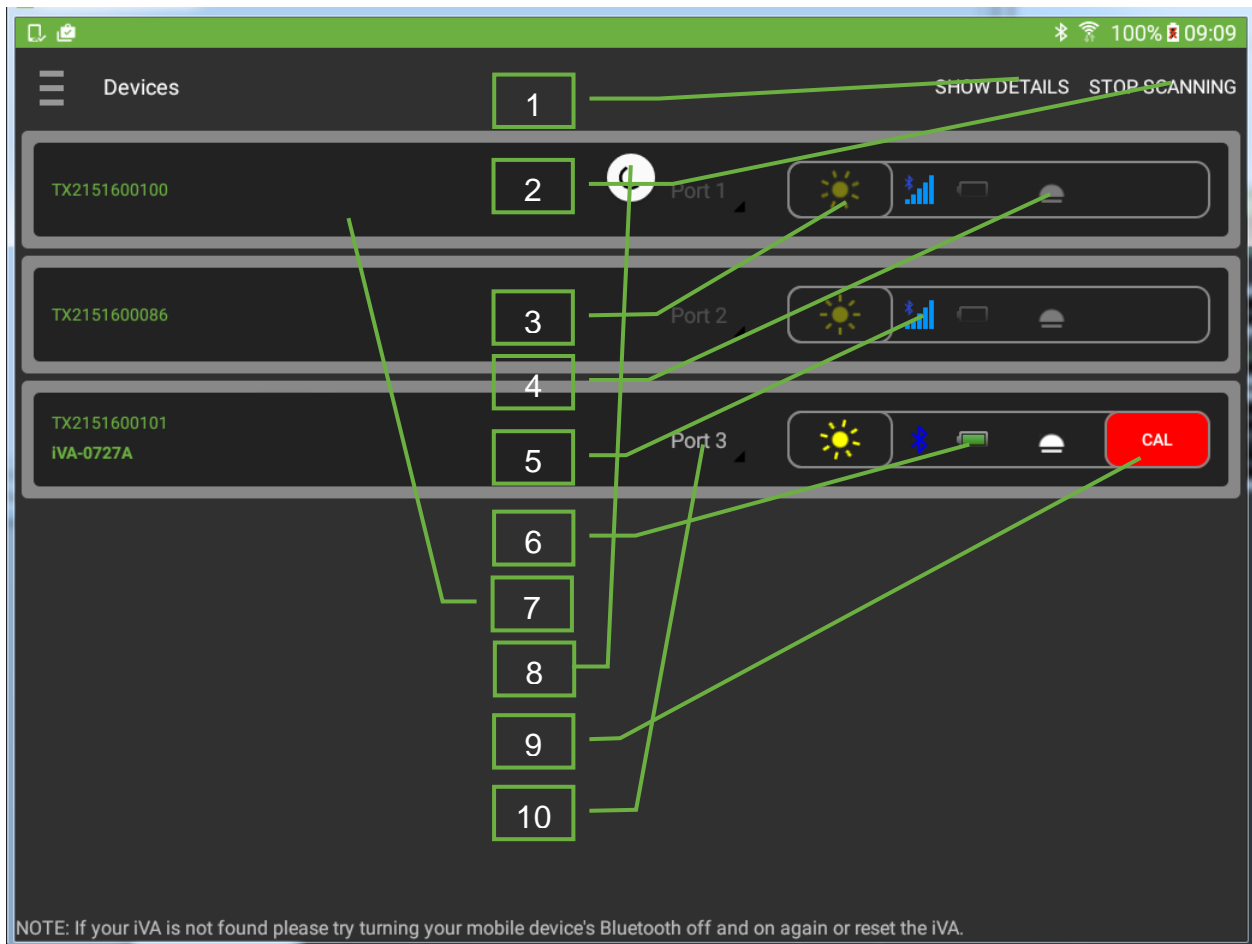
100% 09:09

Devices

SHOW DETAILS STOP SCANNING

1

TX2151600100

2

Port 1

TX2151600086

3

Port 2

4

TX2151600101
iVA-0727A

5

Port 3

CAL

6

7

8

9

10

NOTE: If your iVA is not found please try turning your mobile device's Bluetooth off and on again or reset the iVA.